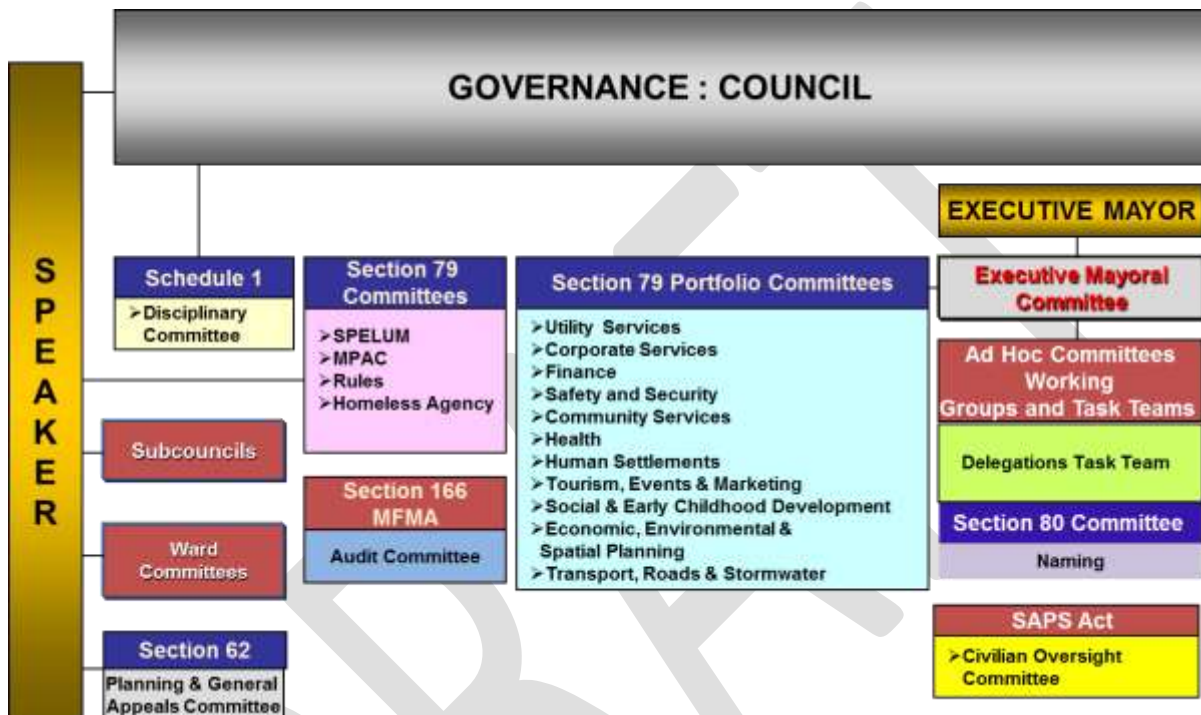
GOVERNANCE : COUNCIL

SPEAKER

Schedule 1
➢Disciplinary Committee

Subcouncils

Ward Committees

Section 62
Planning & General Appeals Committee

Section 79 Committees
➢SPELUM
➢MPAC
➢Rules
➢Homeless Agency

Section 166 MFMA
Audit Committee

Section 79 Portfolio Committees
➢Utility Services
➢Corporate Services
➢Finance
➢Safety and Security
➢Community Services
➢Health
➢Human Settlements
➢Tourism, Events & Marketing
➢Social & Early Childhood Development
➢Economic, Environmental & Spatial Planning
➢Transport, Roads & Stormwater

EXECUTIVE MAYOR

Executive Mayoral Committee

Ad Hoc Committees Working Groups and Task Teams

Delegations Task Team

Section 80 Committee
Naming

SAPS Act
➢Civilian Oversight Committee